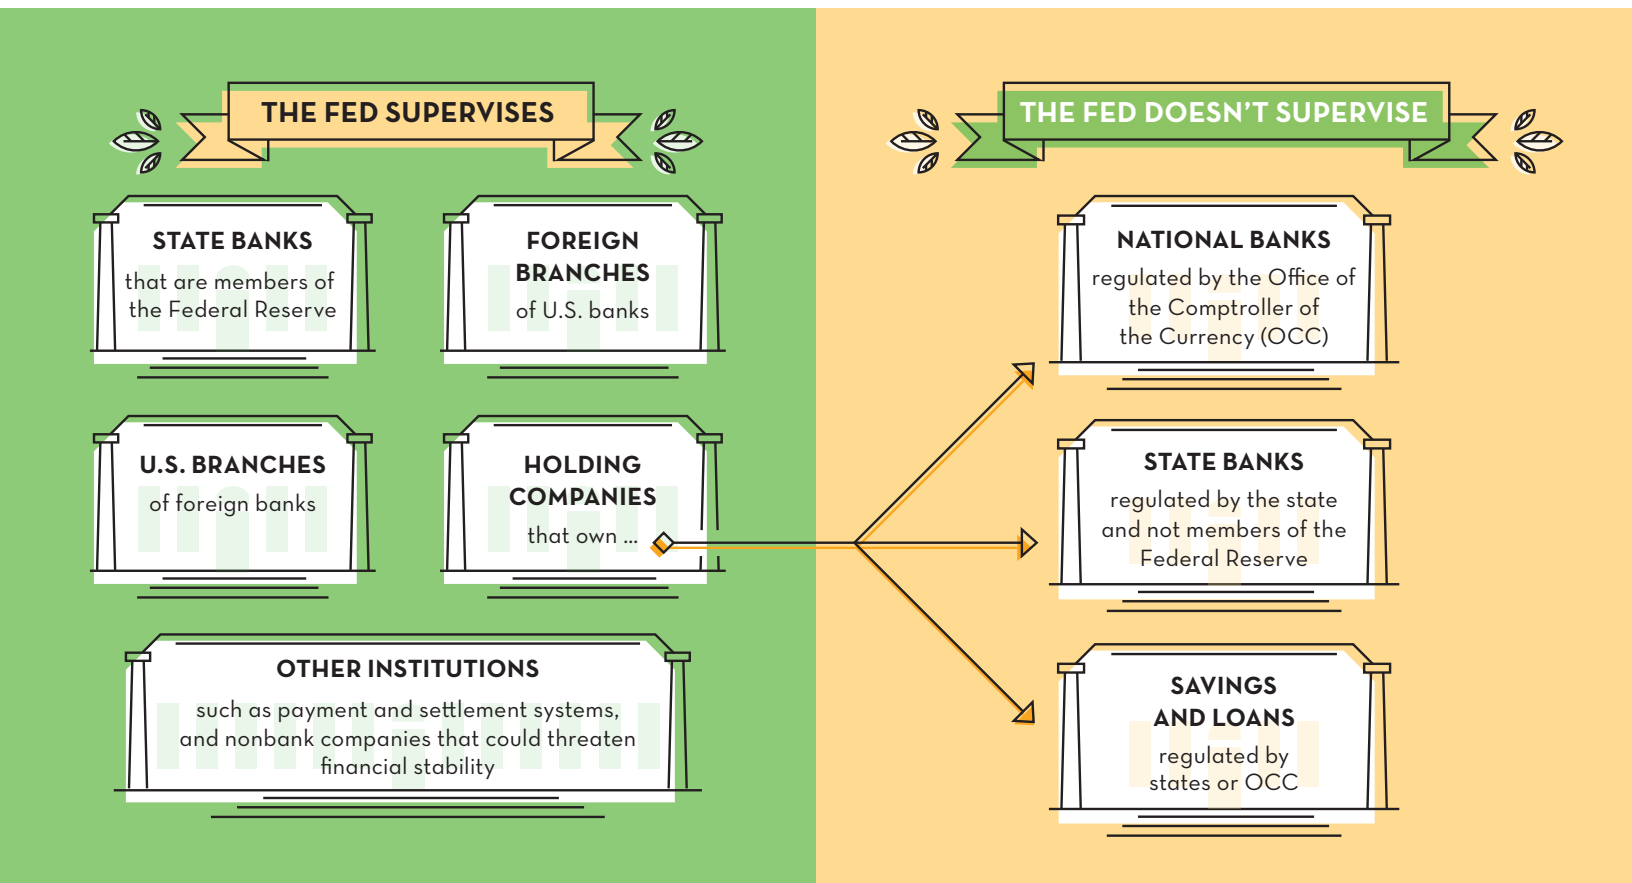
THE FED SUPERVISES

STATE BANKS
that are members of the Federal Reserve

FOREIGN BRANCHES
of U.S. banks

U.S. BRANCHES
of foreign banks

HOLDING COMPANIES
that own ...

OTHER INSTITUTIONS
such as payment and settlement systems, and nonbank companies that could threaten financial stability

THE FED DOESN'T SUPERVISE

NATIONAL BANKS
regulated by the Office of the Comptroller of the Currency (OCC)

STATE BANKS
regulated by the state and not members of the Federal Reserve

SAVINGS AND LOANS
regulated by states or OCC